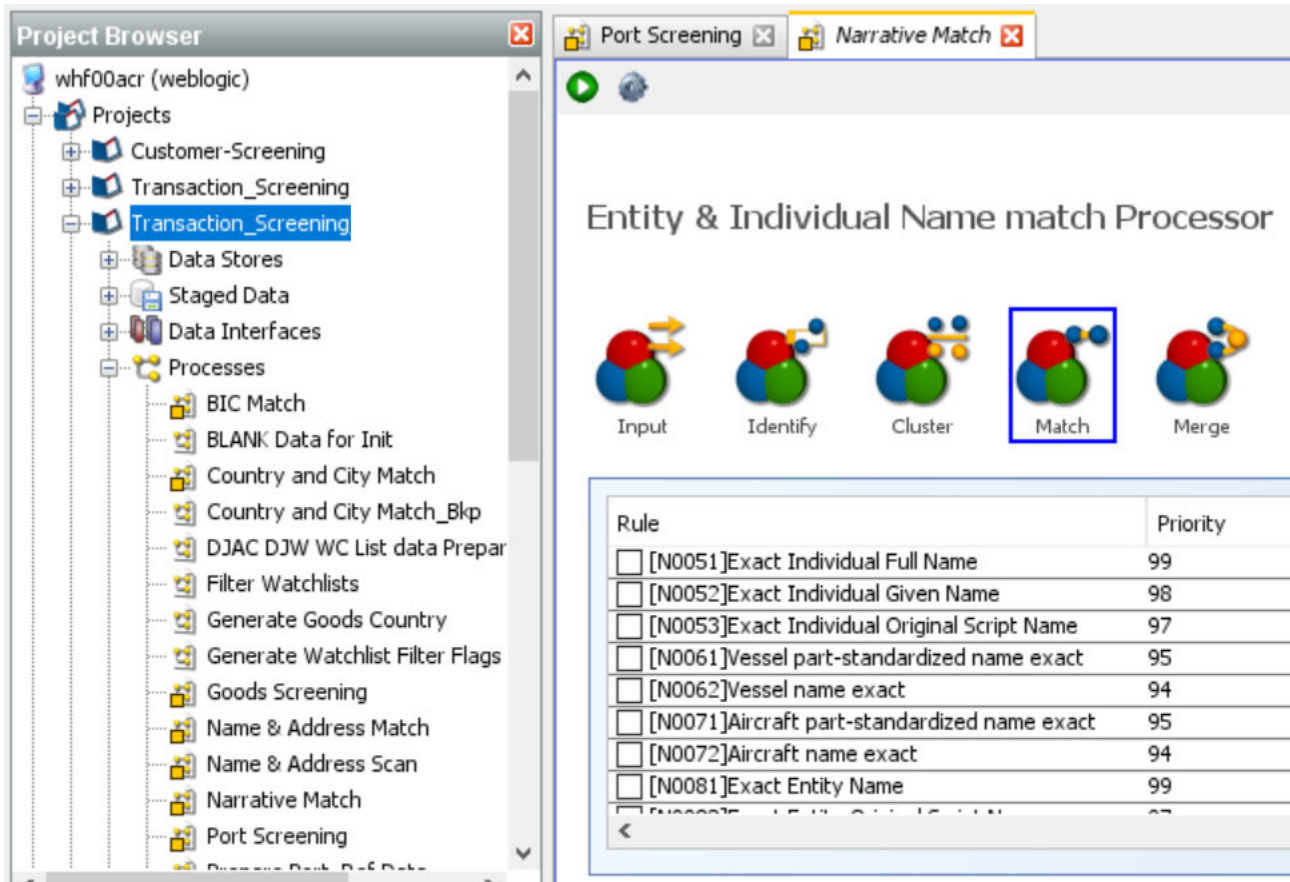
Project Browser

whf00acr (weblogic)
Projects
Customer-Screening
Transaction_Screening
Transaction_Screening
Data Stores
Staged Data
Data Interfaces
Processes
BIC Match
BLANK Data for Init
Country and City Match
Country and City Match_Bkp
DJAC DJW WC List data Prepar
Filter Watchlists
Generate Goods Country
Generate Watchlist Filter Flags
Goods Screening
Name & Address Match
Name & Address Scan
Narrative Match
Port Screening
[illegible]

Port Screening
Narrative Match

Entity & Individual Name match Processor

Input
Identify
Cluster
Match
Merge

| Rule | Priority |
|---|---|
| [N0051]Exact Individual Full Name | 99 |
| [N0052]Exact Individual Given Name | 98 |
| [N0053]Exact Individual Original Script Name | 97 |
| [N0061]Vessel part-standardized name exact | 95 |
| [N0062]Vessel name exact | 94 |
| [N0071]Aircraft part-standardized name exact | 95 |
| [N0072]Aircraft name exact | 94 |
| [N0081]Exact Entity Name | 99 |
| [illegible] | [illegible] |